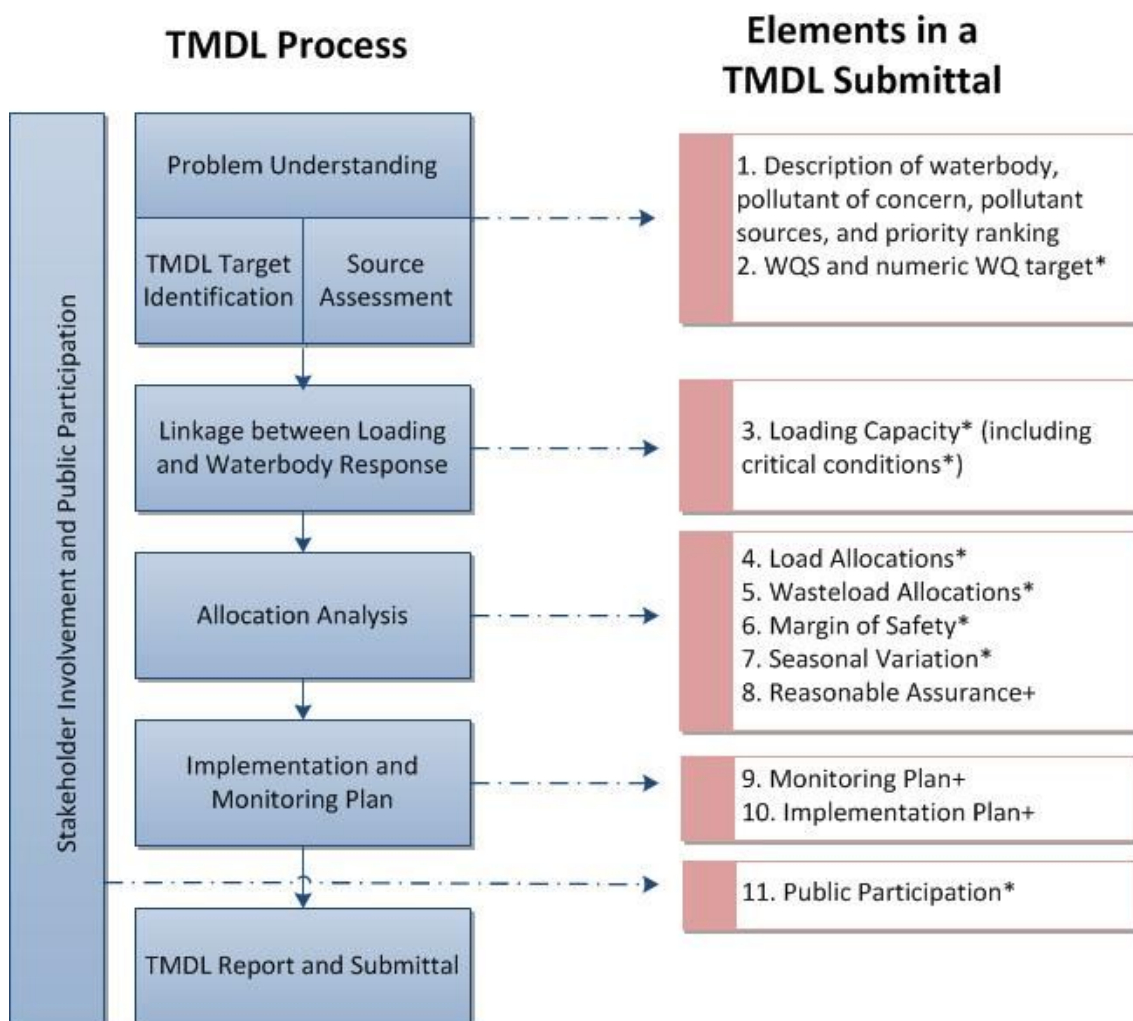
TMDL Process

Elements in a TMDL Submittal

Stakeholder Involvement and Public Participation

Problem Understanding

TMDL Target Identification

Source Assessment

1. Description of waterbody, pollutant of concern, pollutant sources, and priority ranking
2. WQS and numeric WQ target*

Linkage between Loading and Waterbody Response

3. Loading Capacity* (including critical conditions*)

Allocation Analysis

4. Load Allocations*
5. Wasteload Allocations*
6. Margin of Safety*
7. Seasonal Variation*
8. Reasonable Assurance+

Implementation and Monitoring Plan

9. Monitoring Plan+
10. Implementation Plan+

11. Public Participation*

TMDL Report and Submittal